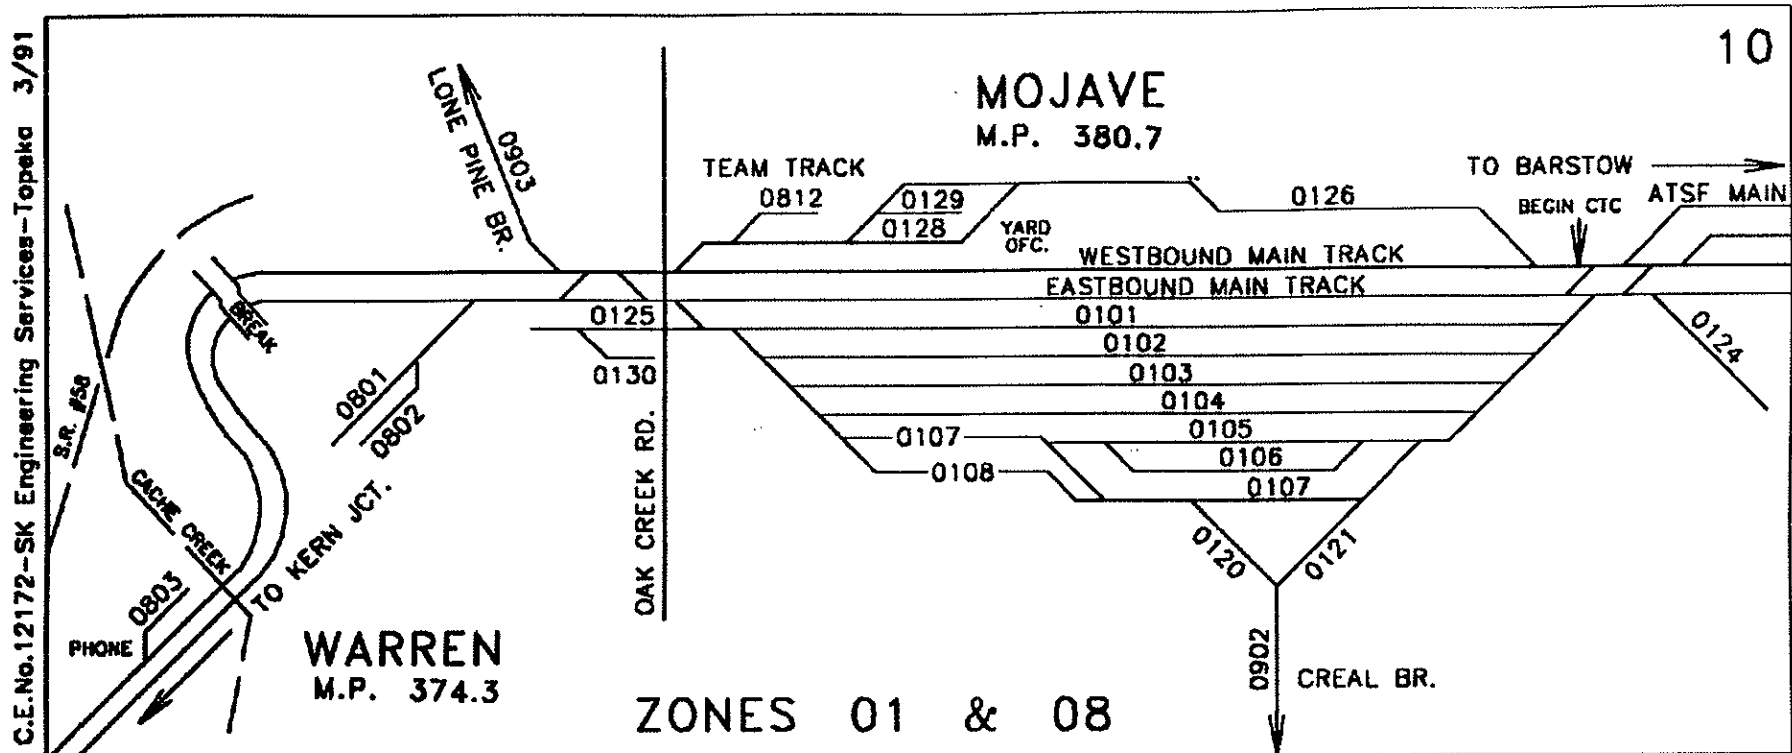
C.E.No.12172-SK Engineering Services-Topeka 3/91

10

MOJAVE
M.P. 380.7

LONE PINE BR.
0903

TEAM TRACK
0812

0129
0128

YARD OFC.

0126

TO BARSTOW

BEGIN CTC

ATSF MAIN

WESTBOUND MAIN TRACK
EASTBOUND MAIN TRACK

0125
0130

0101
0102
0103
0104
0105
0106
0107
0107
0108

0124

0120
0121

BREAK

S.R. #58

CACHE CREEK

0801
0802

TO KERN JCT.

OAK CREEK RD.

0803
PHONE

WARREN
M.P. 374.3

0902
CREAL BR.

ZONES 01 & 08